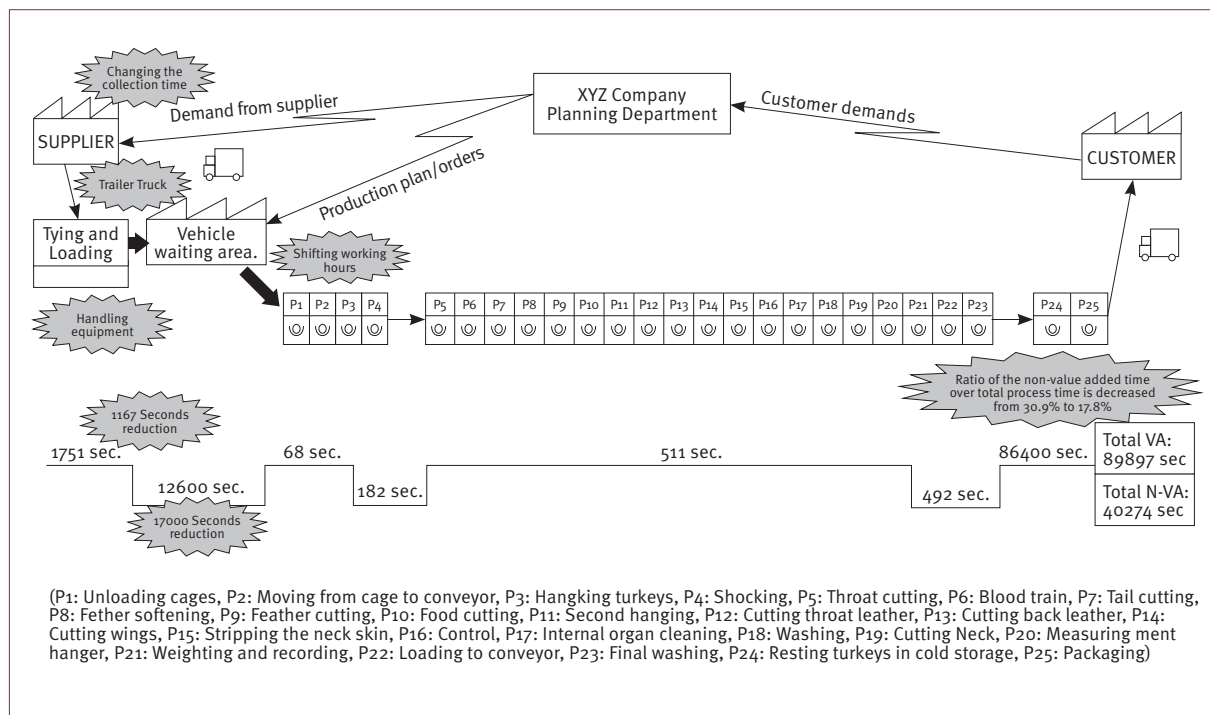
Changing the collection time

Demand from supplier

XYZ Company Planning Department

Customer demands

SUPPLIER

CUSTOMER

Trailer Truck

Production plan/orders

Tying and Loading

Vehicle waiting area.

Shifting working hours

Handling equipment

| P1 | P2 | P3 | P4 |
|---|---|---|---|

| P5 | P6 | P7 | P8 | P9 | P10 | P11 | P12 | P13 | P14 | P15 | P16 | P17 | P18 | P19 | P20 | P21 | P22 | P23 |
|---|---|---|---|---|---|---|---|---|---|---|---|---|---|---|---|---|---|---|

| P24 | P25 |
|---|---|

Ratio of the non-value added time over total process time is decreased from 30.9% to 17.8%

1167 Seconds reduction

1751 sec.

12600 sec.

17000 Seconds reduction

68 sec.

182 sec.

511 sec.

492 sec.

86400 sec.

Total VA: 89897 sec

Total N-VA: 40274 sec

(P1: Unloading cages, P2: Moving from cage to conveyor, P3: Hangking turkeys, P4: Shocking, P5: Throat cutting, P6: Blood train, P7: Tail cutting, P8: Fether softening, P9: Feather cutting, P10: Food cutting, P11: Second hanging, P12: Cutting throat leather, P13: Cutting back leather, P14: Cutting wings, P15: Stripping the neck skin, P16: Control, P17: Internal organ cleaning, P18: Washing, P19: Cutting Neck, P20: Measuring ment hanger, P21: Weighting and recording, P22: Loading to conveyor, P23: Final washing, P24: Resting turkeys in cold storage, P25: Packaging)